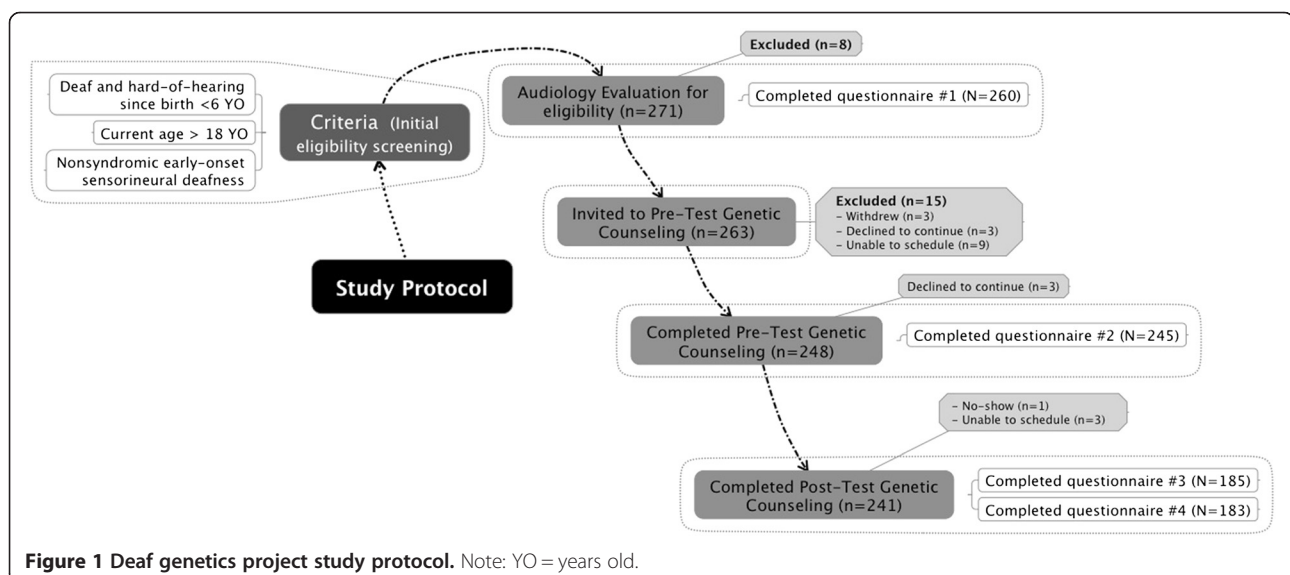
Deaf and hard-of-hearing since birth <6 YO

Current age > 18 YO

Nonsyndromic early-onset sensorineural deafness

Criteria (Initial eligibility screening)

Study Protocol

Excluded (n=8)

Audiology Evaluation for eligibility (n=271)

Completed questionnaire #1 (N=260)

Invited to Pre-Test Genetic Counseling (n=263)

Excluded (n=15)
- Withdrew (n=3)
- Declined to continue (n=3)
- Unable to schedule (n=9)

Declined to continue (n=3)

Completed Pre-Test Genetic Counseling (n=248)

Completed questionnaire #2 (N=245)

- No-show (n=1)
- Unable to schedule (n=3)

Completed Post-Test Genetic Counseling (n=241)

Completed questionnaire #3 (N=185)

Completed questionnaire #4 (N=183)

**Figure 1 Deaf genetics project study protocol.** Note: YO = years old.